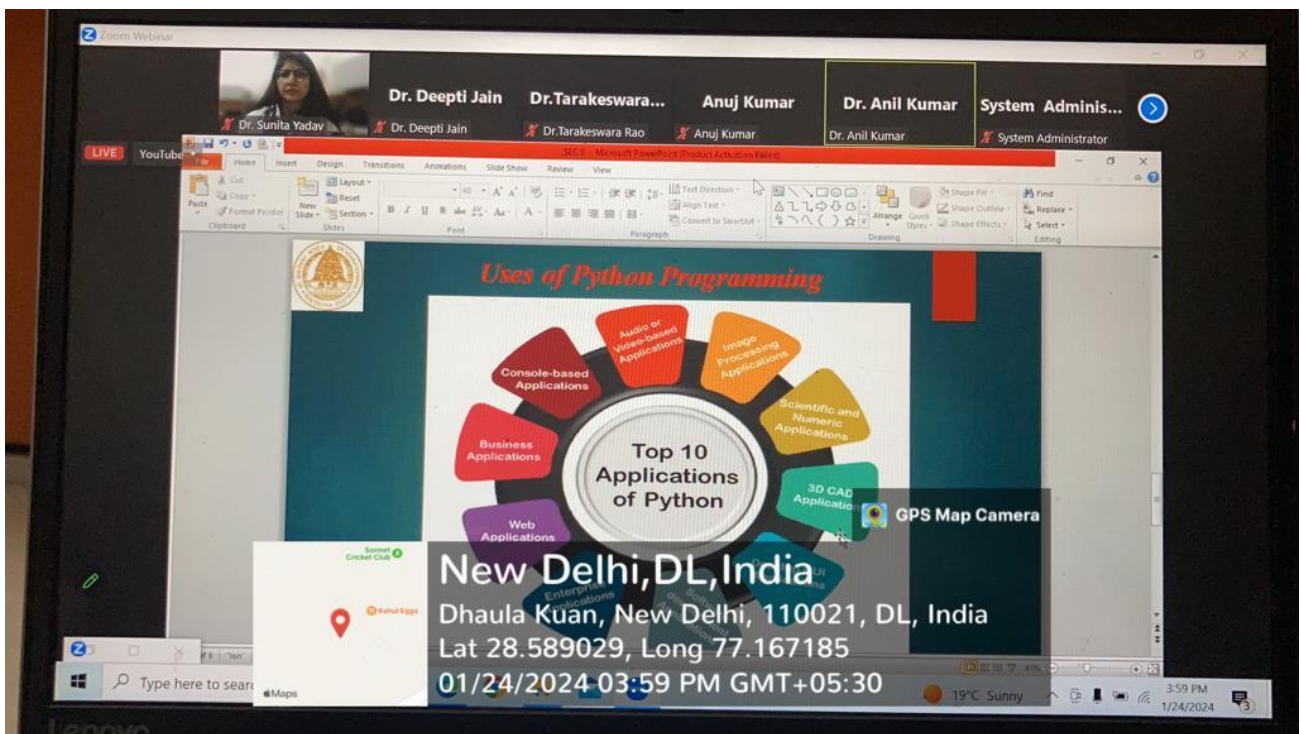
Zoom Webinar

Dr. Sunita Yadav
Dr. Deepti Jain
Dr. Deepti Jain
Dr.Tarakeswara...
Dr.Tarakeswara Rao
Anuj Kumar
Anuj Kumar
Dr. Anil Kumar
Dr. Anil Kumar
System Adminis...
System Administrator

LIVE
YouTube

SEC II - Microsoft PowerPoint (Product Activation Failed)

File Home Insert Design Transitions Animations Slide Show Review View

Cut
Copy
Paste
Format Painter
Clipboard
New Slide
Layout
Reset
Section
Slides
Font
Paragraph
Text Direction
Align Text
Convert to SmartArt
Drawing
Arrange
Quick Styles
Shape Fill
Shape Outline
Shape Effects
Find
Replace
Select
Editing

Uses of Python Programming

Audio or Video-based Applications
Image Processing Applications
Scientific and Numeric Applications
3D CAD Applications
Console-based Applications
Business Applications
Web Applications
Enterprise Applications
Top 10 Applications of Python

GPS Map Camera

Sonnet Cricket Club
Rahul Eggs
Maps

New Delhi,DL,India
Dhaula Kuan, New Delhi, 110021, DL, India
Lat 28.589029, Long 77.167185
01/24/2024 03:59 PM GMT+05:30

Type here to search
19°C Sunny
3:59 PM
1/24/2024

Lenovo